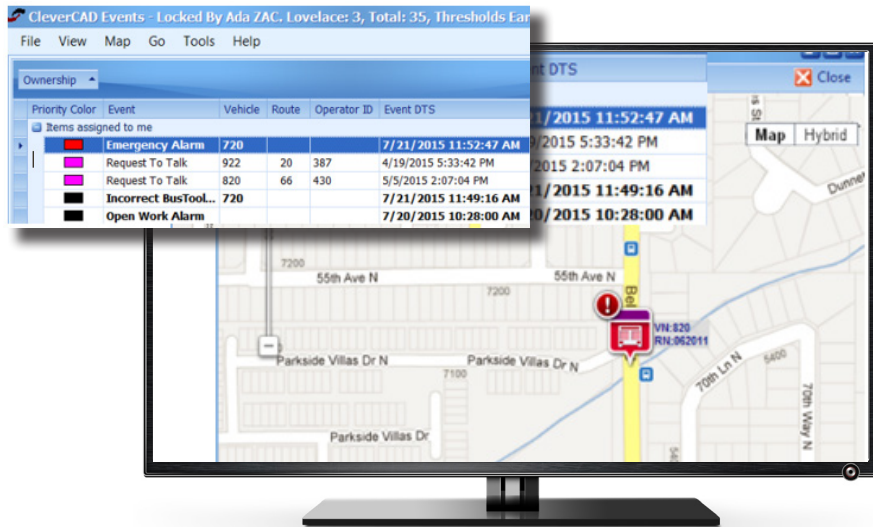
CleverCAD Events - Locked By Ada ZAC. Lovelace: 3, Total: 35, Thresholds Ear

File View Map Go Tools Help

Ownership

| Priority Color | Event | Vehicle | Route | Operator ID | Event DTS |
|---|---|---|---|---|---|
| Items assigned to me | | | | | |
| | Emergency Alarm | 720 | | | 7/21/2015 11:52:47 AM |
| | Request To Talk | 922 | 20 | 387 | 4/19/2015 5:33:42 PM |
| | Request To Talk | 820 | 66 | 430 | 5/5/2015 2:07:04 PM |
| | Incorrect BusTool... | 720 | | | 7/21/2015 11:49:16 AM |
| | Open Work Alarm | | | | 7/20/2015 10:28:00 AM |

nt DTS

Close

1/2015 11:52:47 AM
9/2015 5:33:42 PM
5/2015 2:07:04 PM
1/2015 11:49:16 AM
0/2015 10:28:00 AM

Map Hybrid

Dunne

7200

55th Ave N

55th Ave N

7200

Bel

VN:820
RN:062011

Parkside Villas Dr N

Parkside Villas Dr N

7100

70th Ln N

5400

70th Way N

Parkside Villas Dr